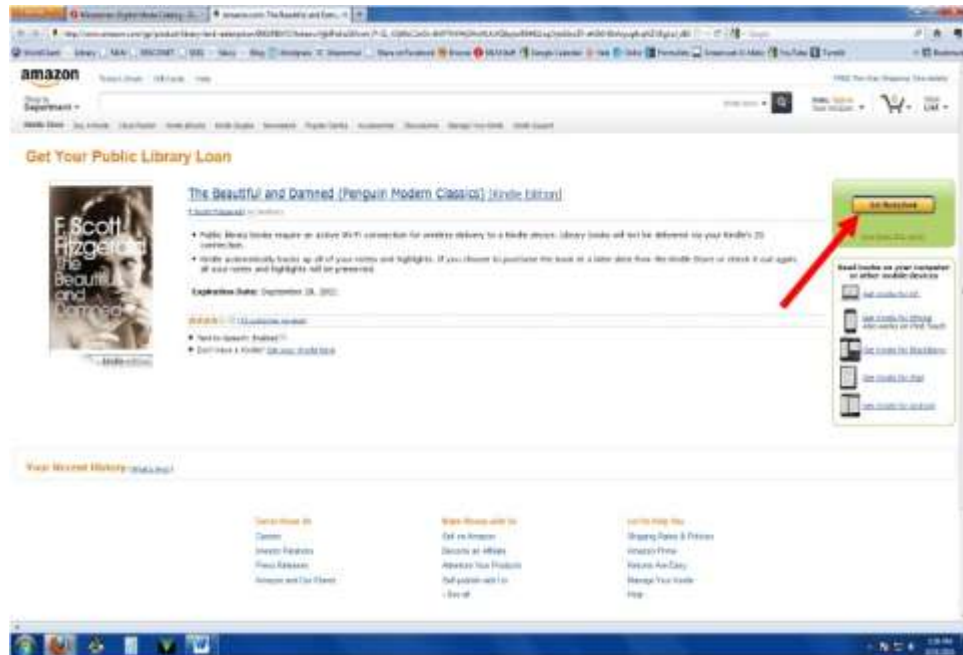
amazon

Shop by Department

Get Your Public Library Loan

F. Scott Fitzgerald The Beautiful and Damned

The Beautiful and Damned (Penguin Modern Classics) [Kindle Edition]

• Public library books require an active Wi-Fi connection for wireless delivery to a Kindle device. Library books will not be delivered via your Kindle's 3G connection.

• Kindle automatically backs up all of your notes and highlights. If you choose to purchase the book at a later date from the Kindle Store or check it out again, all your notes and highlights will be preserved.

Expiration Date: September 28, 2011

Get library book

Read books on your computer or other mobile devices

Your Recent History

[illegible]